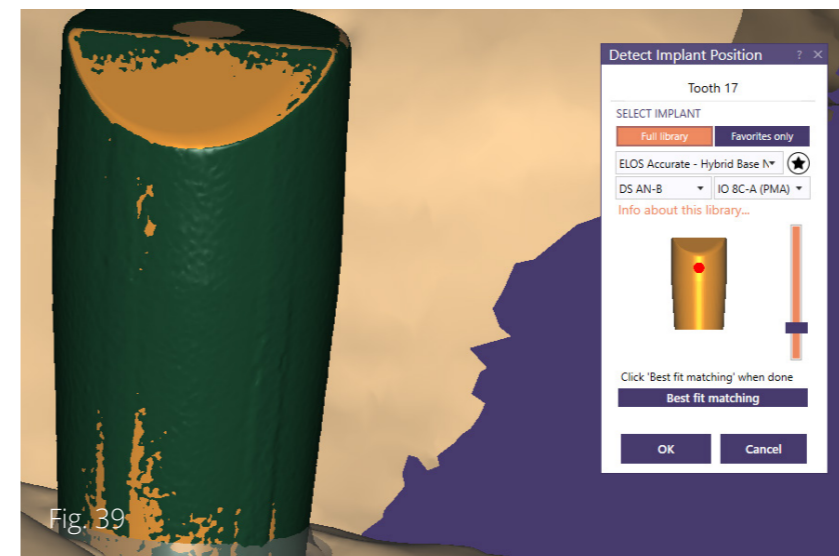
Detect Implant Position ? ×

Tooth 17

SELECT IMPLANT

Full library

Favorites only

ELOS Accurate - Hybrid Base N

DS AN-B

IO 8C-A (PMA)

Info about this library...

Click 'Best fit matching' when done

Best fit matching

OK

Cancel

Fig. 39